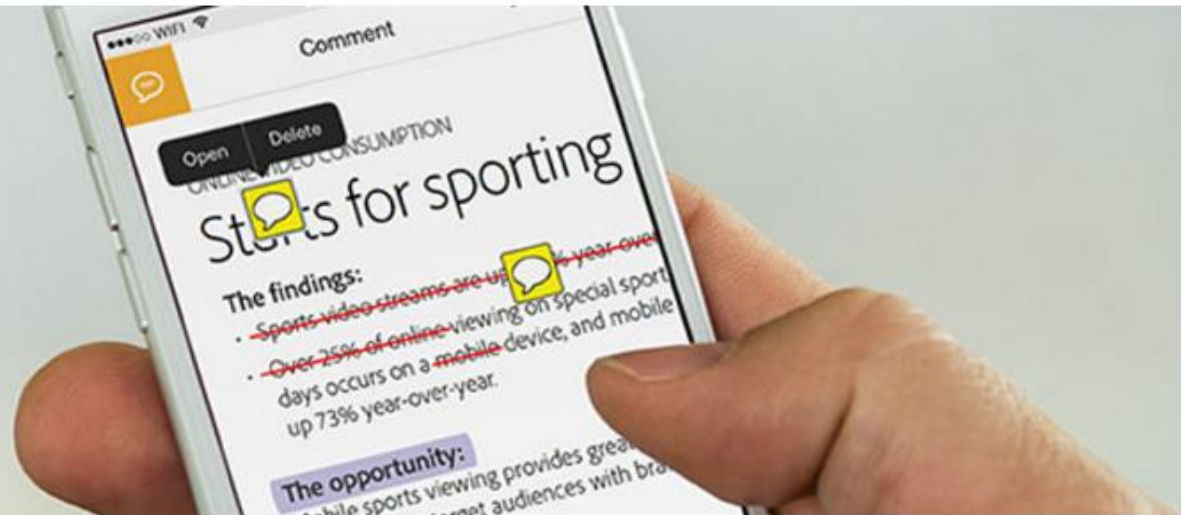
●●●○○ WIFI

Comment

Open Delete

ONLINE VIDEO CONSUMPTION

St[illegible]s for sporting

The findings:

• Sports video streams are up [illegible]% year-over

• Over 25% of online viewing on special sport days occurs on a mobile device, and mobile up 73% year-over-year.

The opportunity:

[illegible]obile sports viewing provides grea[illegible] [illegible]arget audiences with bra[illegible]